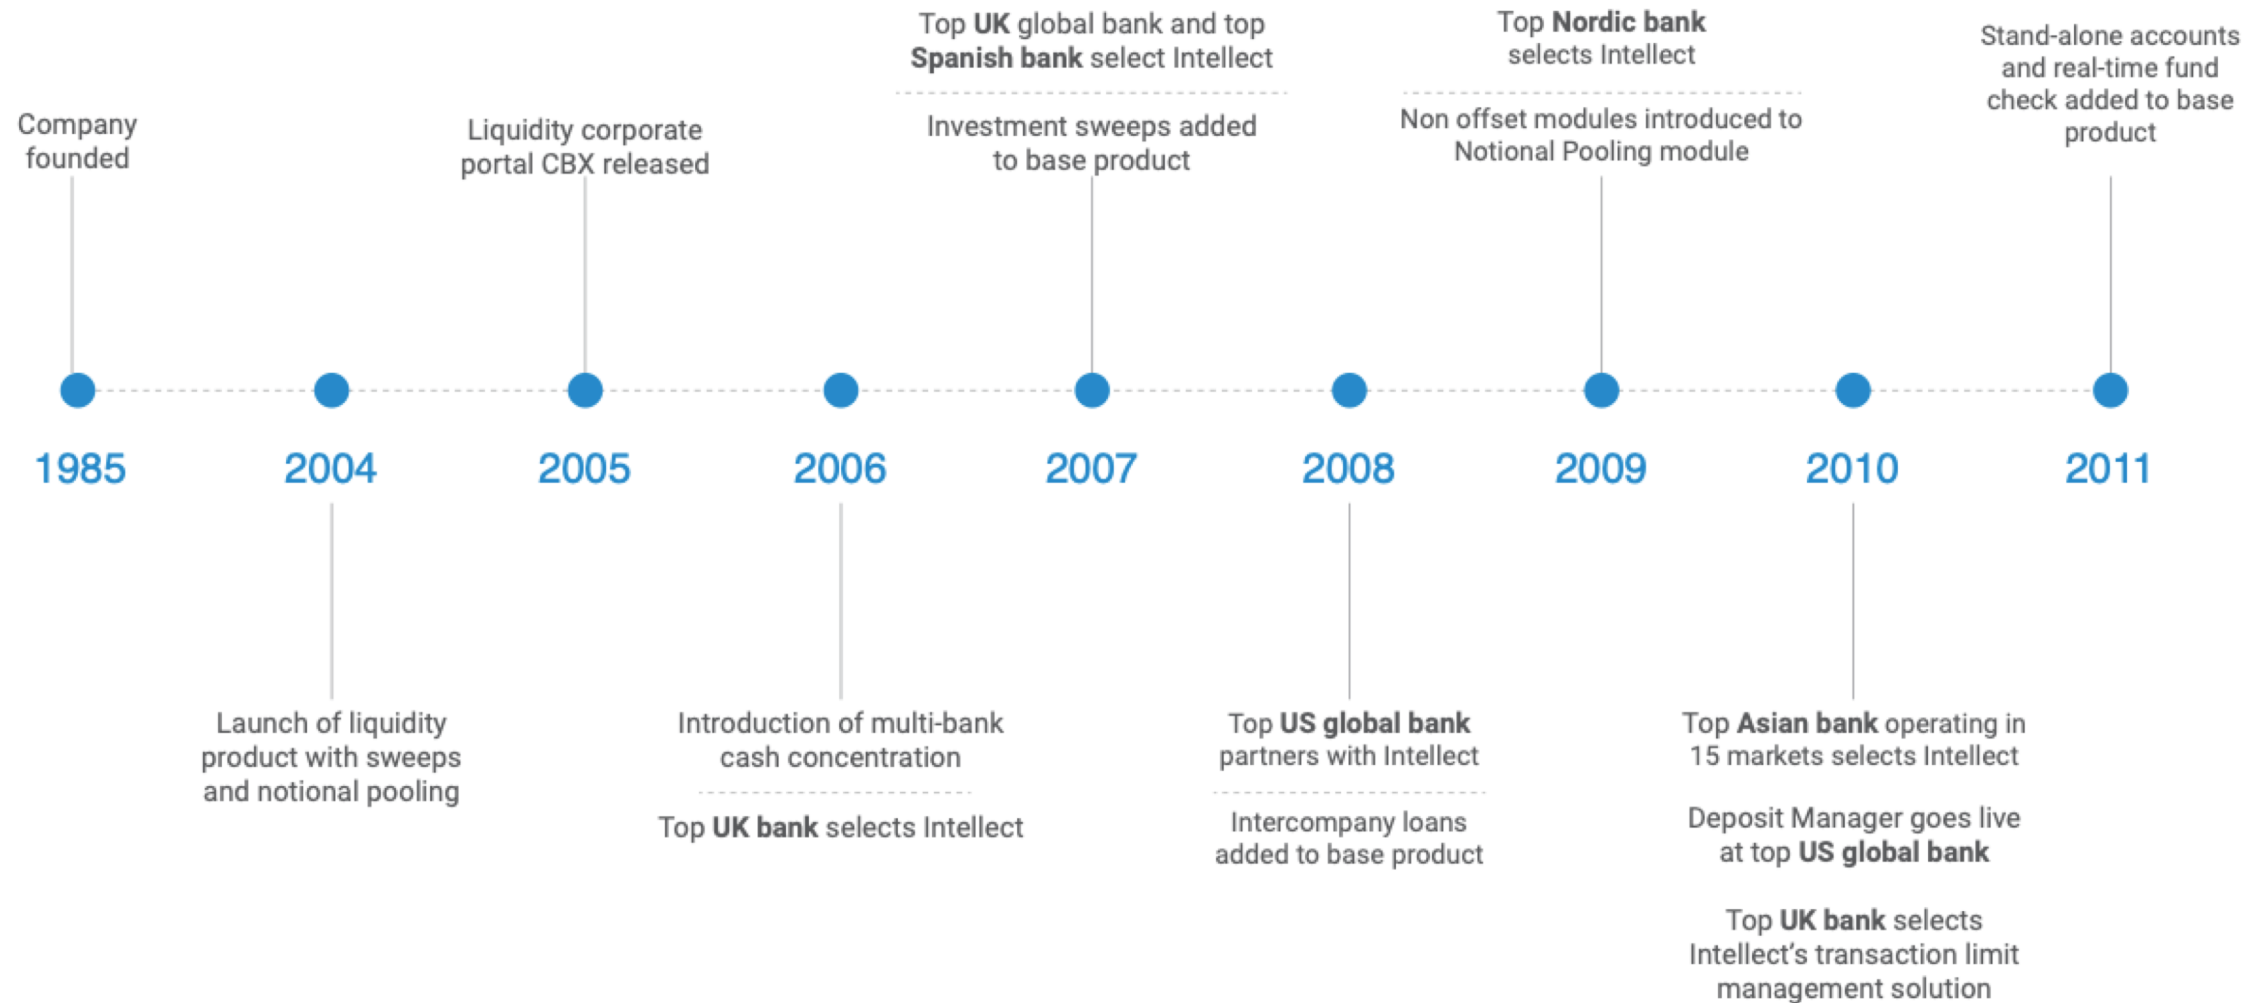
Company founded

1985

2004

Launch of liquidity product with sweeps and notional pooling

Liquidity corporate portal CBX released

2005

2006

Introduction of multi-bank cash concentration

Top UK bank selects Intellect

Top UK global bank and top Spanish bank select Intellect

Investment sweeps added to base product

2007

2008

Top US global bank partners with Intellect

Intercompany loans added to base product

Top Nordic bank selects Intellect

Non offset modules introduced to Notional Pooling module

2009

2010

Top Asian bank operating in 15 markets selects Intellect

Deposit Manager goes live at top US global bank

Top UK bank selects Intellect's transaction limit management solution

Stand-alone accounts and real-time fund check added to base product

2011